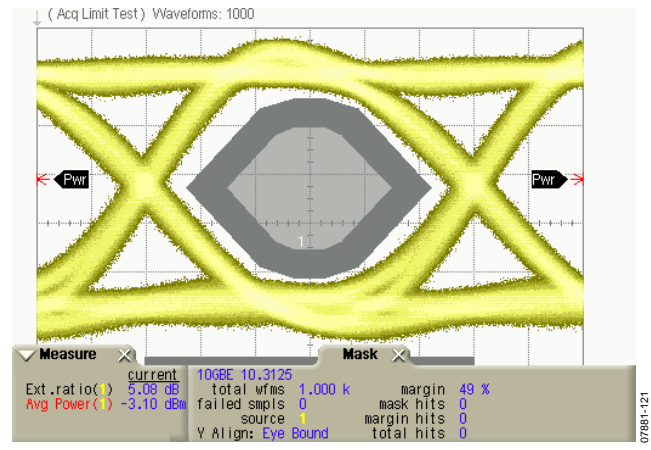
( Acq Limit Test ) Waveforms: 1000

Pwr

Pwr

1

Measure

current

Ext.ratio(1) 5.08 dB

Avg Power(1) -3.10 dBm

Mask

10GBE 10.3125

total wfms 1.000 k

failed smpls 0

source 1

Y Align: Eye Bound

margin 49 %

mask hits 0

margin hits 0

total hits 0

07881-121